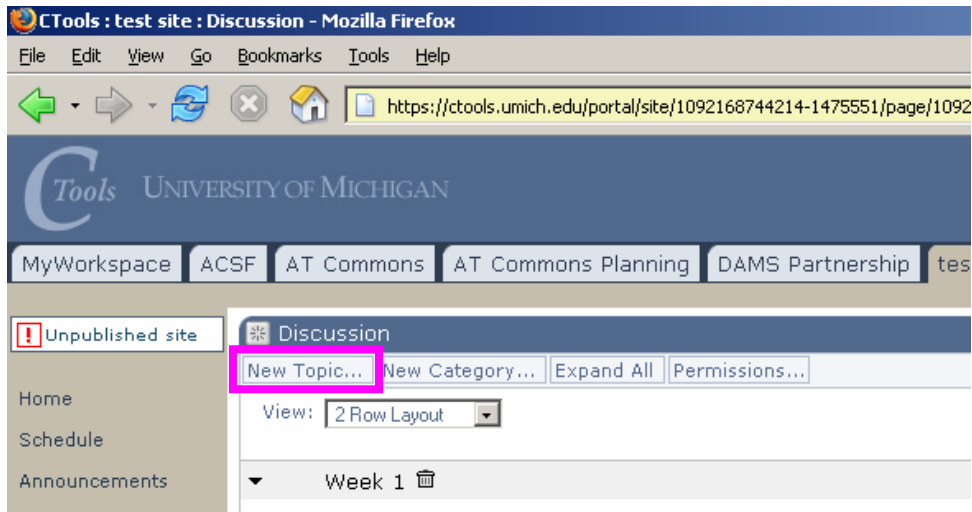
CTools : test site : Discussion - Mozilla Firefox

File Edit View Go Bookmarks Tools Help

https://ctools.umich.edu/portal/site/1092168744214-1475551/page/1092

CTools UNIVERSITY OF MICHIGAN

MyWorkspace ACSF AT Commons AT Commons Planning DAMS Partnership tes

! Unpublished site

Home

Schedule

Announcements

Discussion

New Topic... New Category... Expand All Permissions...

View: 2 Row Layout

Week 1